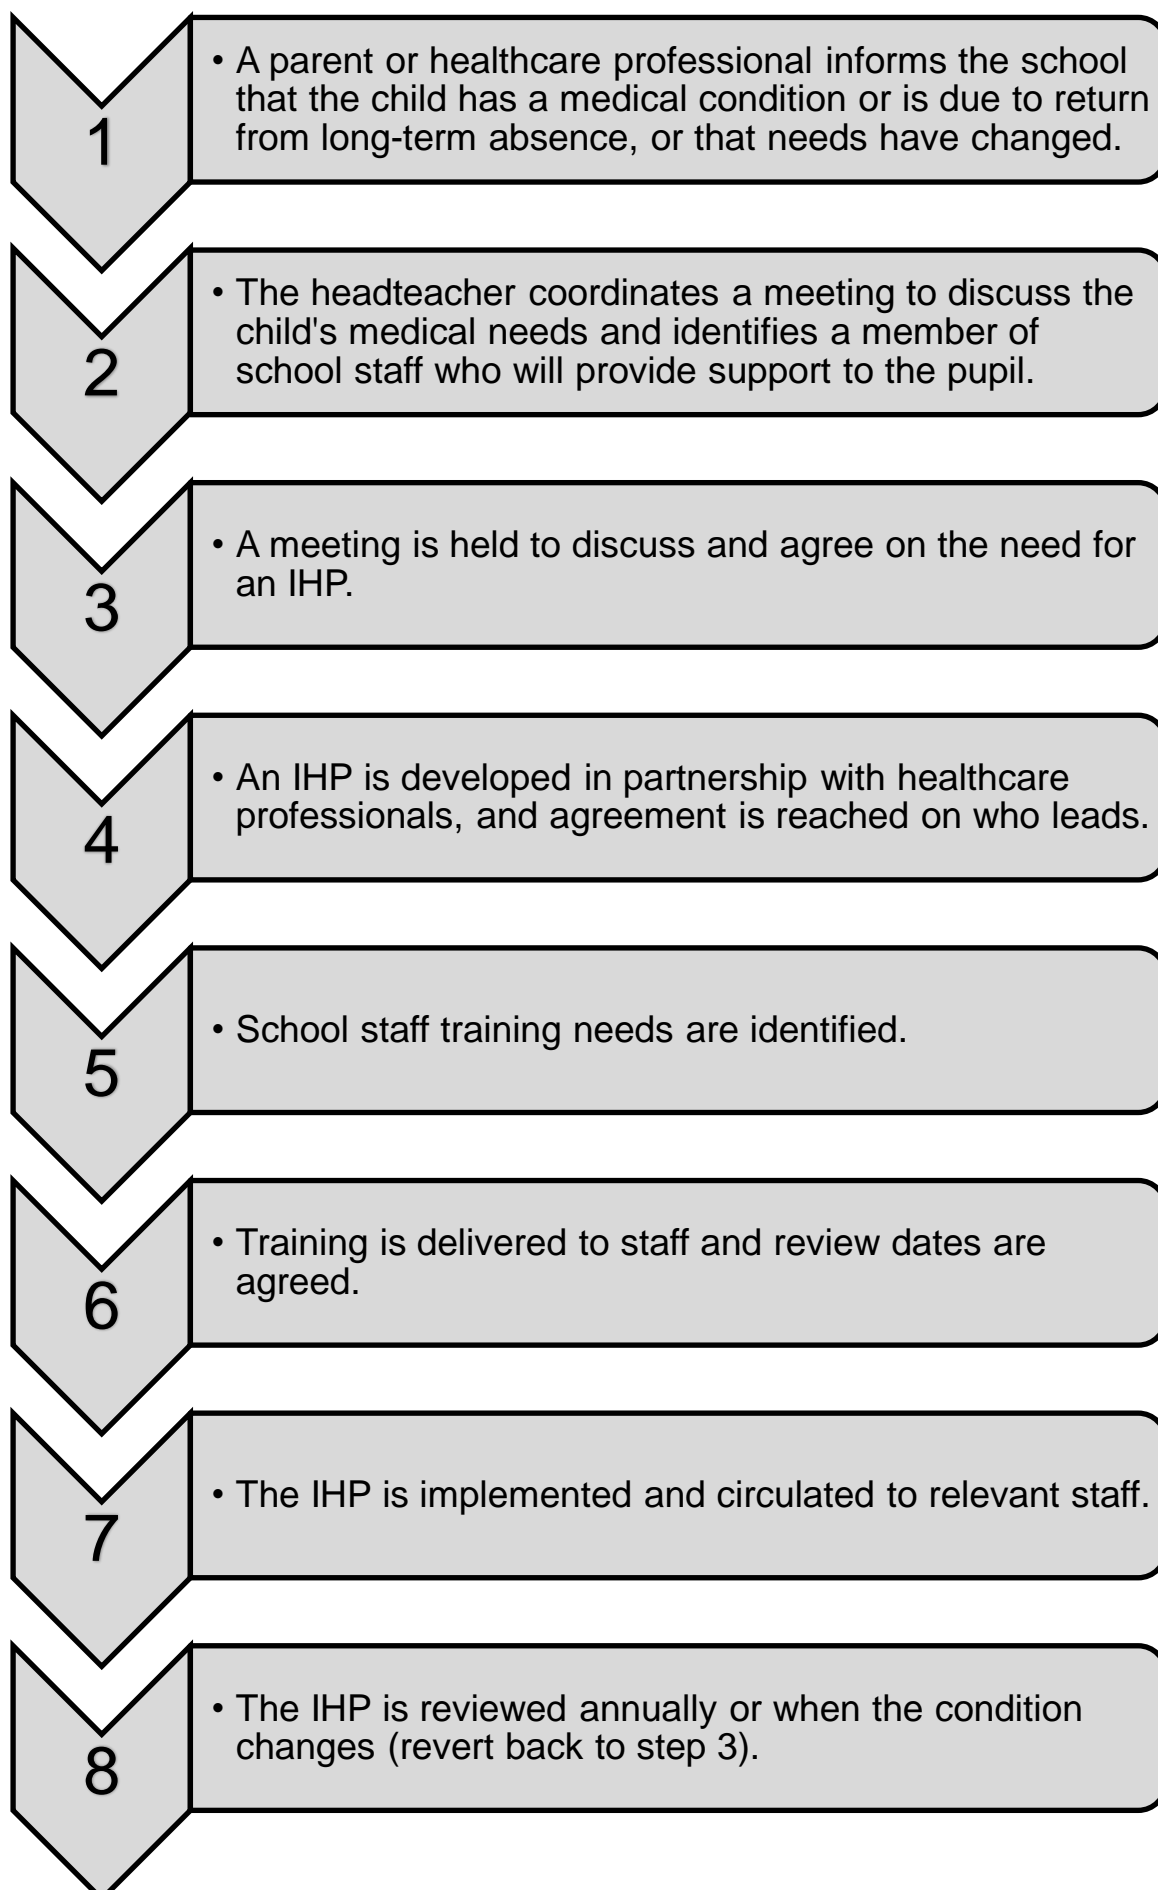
1

• A parent or healthcare professional informs the school that the child has a medical condition or is due to return from long-term absence, or that needs have changed.

2

• The headteacher coordinates a meeting to discuss the child's medical needs and identifies a member of school staff who will provide support to the pupil.

3

• A meeting is held to discuss and agree on the need for an IHP.

4

• An IHP is developed in partnership with healthcare professionals, and agreement is reached on who leads.

5

• School staff training needs are identified.

6

• Training is delivered to staff and review dates are agreed.

7

• The IHP is implemented and circulated to relevant staff.

8

• The IHP is reviewed annually or when the condition changes (revert back to step 3).